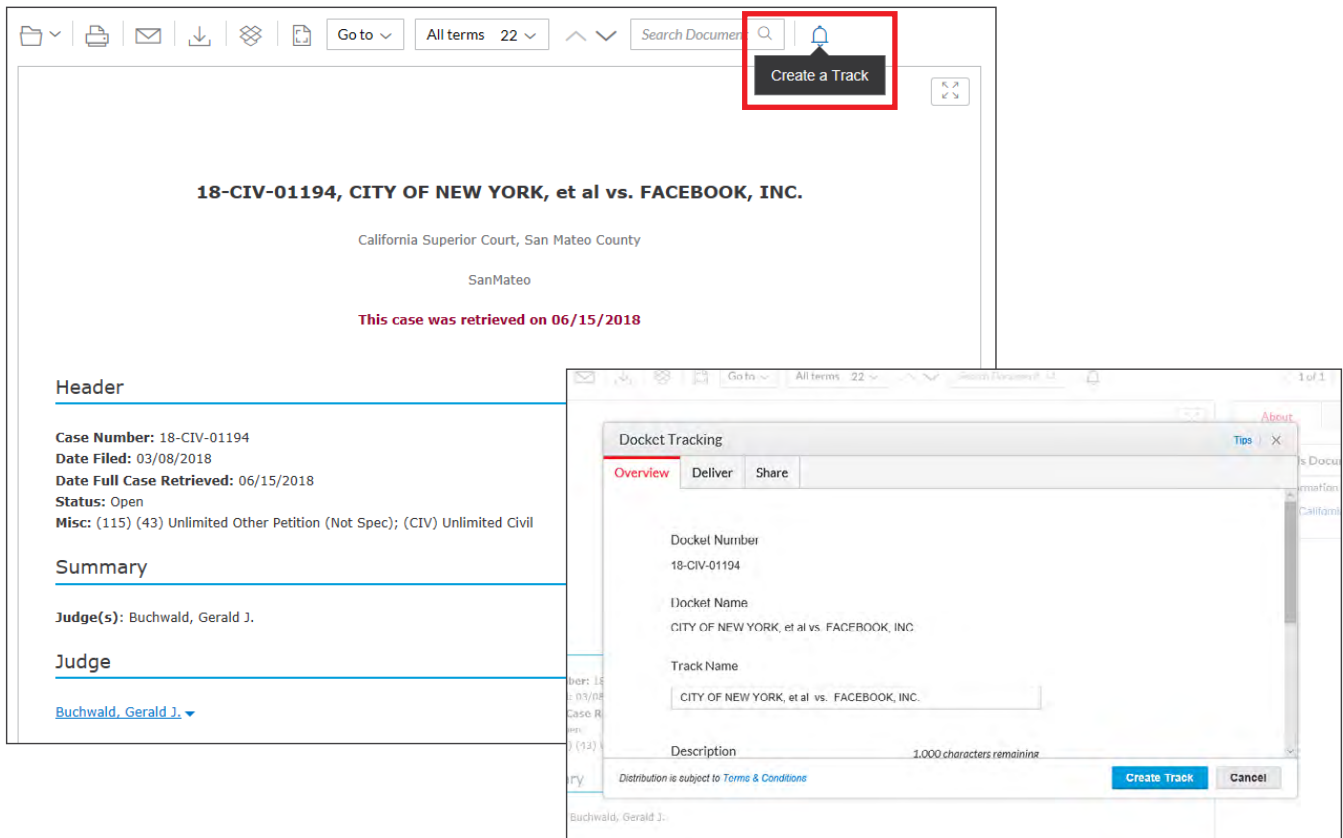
Go to
All terms 22
Search Document
Create a Track

18-CIV-01194, CITY OF NEW YORK, et al vs. FACEBOOK, INC.

California Superior Court, San Mateo County

SanMateo

This case was retrieved on 06/15/2018

Header

Case Number: 18-CIV-01194
Date Filed: 03/08/2018
Date Full Case Retrieved: 06/15/2018
Status: Open
Misc: (115) (43) Unlimited Other Petition (Not Spec); (CIV) Unlimited Civil

Summary

Judge(s): Buchwald, Gerald J.

Judge

Buchwald, Gerald J.

Go to
All terms 22
Search Document
1 of 1
About

Docket Tracking
Tips
Overview
Deliver
Share

Docket Number
18-CIV-01194

Docket Name
CITY OF NEW YORK, et al vs. FACEBOOK, INC.

Track Name
CITY OF NEW YORK, et al vs. FACEBOOK, INC.

Description
1,000 characters remaining

Distribution is subject to Terms & Conditions
Create Track
Cancel

Buchwald, Gerald J.